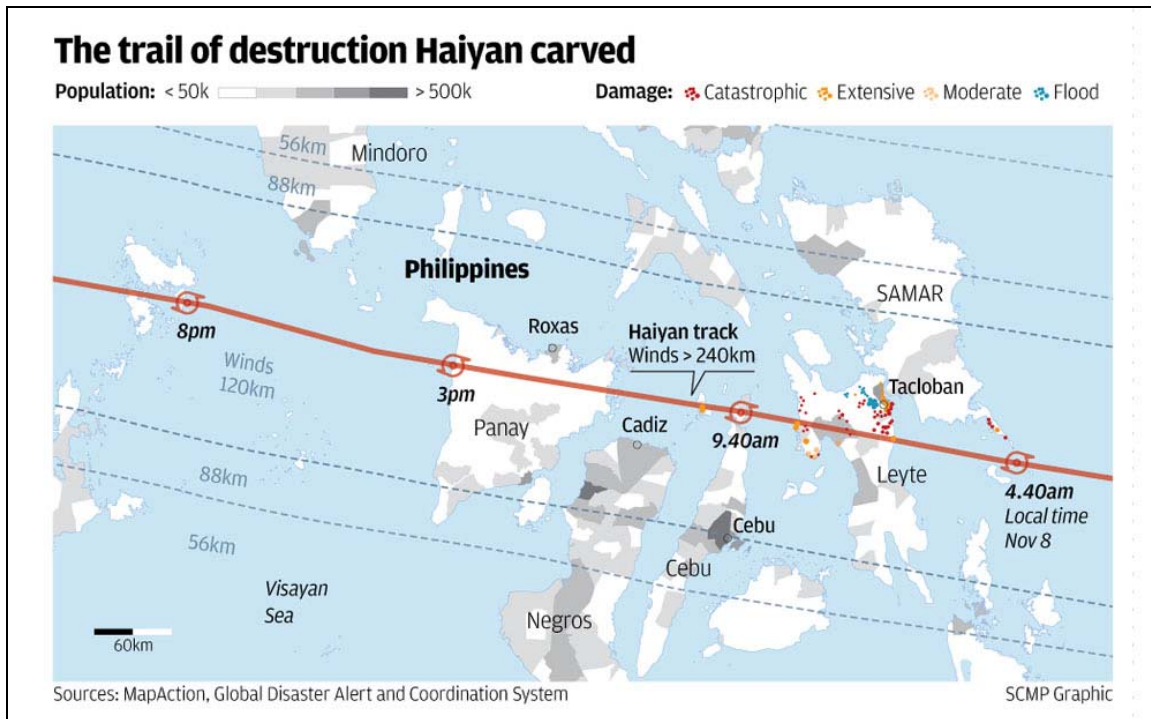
The trail of destruction Haiyan carved

Population: < 50k > 500k

Damage: Catastrophic Extensive Moderate Flood

56km
Mindoro
88km
Philippines
SAMAR
8pm
Winds 120km
Roxas
Haiyan track
Winds > 240km
3pm
Tacloban
Panay
Cadiz
9.40am
Leyte
88km
4.40am
Local time
Nov 8
Cebu
56km
Cebu
Visayan Sea
Negros
60km

Sources: MapAction, Global Disaster Alert and Coordination System

SCMP Graphic